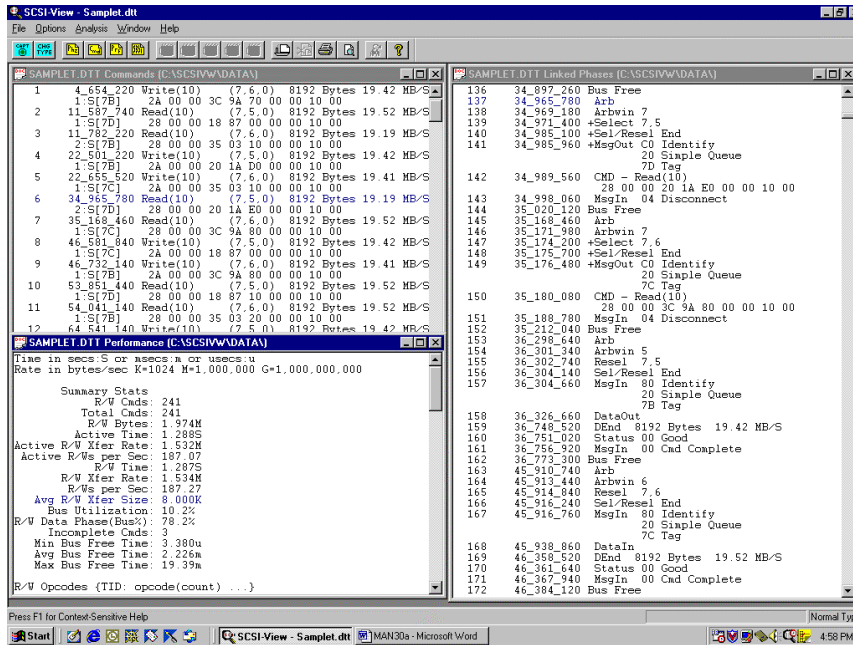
SCSI-View - Samplet.dtt

File Options Analysis Window Help

SAMPLET.DTT Commands (C:\SCSIVW\DATA\)

| | | | | | |
|---|---|---|---|---|---|
| 1 | 4_654_220 Write(10) | (7,6,0) | 8192 Bytes | 19.42 MB/S |
| | 1:S[7B] 2A 00 00 3C 9A 70 00 00 10 00 | | | |
| 2 | 11_587_740 Read(10) | (7,5,0) | 8192 Bytes | 19.52 MB/S |
| | 1:S[7D] 28 00 00 18 87 00 00 00 10 00 | | | |
| 3 | 11_782_220 Read(10) | (7,5,0) | 8192 Bytes | 19.19 MB/S |
| | 2:S[7B] 28 00 00 35 03 10 00 00 10 00 | | | |
| 4 | 22_501_220 Write(10) | (7,5,0) | 8192 Bytes | 19.42 MB/S |
| | 1:S[7B] 2A 00 00 20 1A D0 00 00 10 00 | | | |
| 5 | 22_655_520 Write(10) | (7,6,0) | 8192 Bytes | 19.41 MB/S |
| | 1:S[7C] 2A 00 00 35 03 10 00 00 10 00 | | | |
| 6 | 34_965_780 Read(10) | (7,5,0) | 8192 Bytes | 19.19 MB/S |
| | 2:S[7B] 28 00 00 20 1A E0 00 00 10 00 | | | |
| 7 | 35_168_460 Read(10) | (7,6,0) | 8192 Bytes | 19.52 MB/S |
| | 1:S[7C] 28 00 00 3C 9A 80 00 00 10 00 | | | |
| 8 | 46_581_840 Write(10) | (7,5,0) | 8192 Bytes | 19.42 MB/S |
| | 1:S[7C] 2A 00 00 18 87 00 00 00 10 00 | | | |
| 9 | 46_732_140 Write(10) | (7,6,0) | 8192 Bytes | 19.41 MB/S |
| | 1:S[7B] 2A 00 00 3C 9A 80 00 00 10 00 | | | |
| 10 | 53_851_440 Read(10) | (7,5,0) | 8192 Bytes | 19.52 MB/S |
| | 1:S[7D] 28 00 00 18 87 10 00 00 10 00 | | | |
| 11 | 54_041_140 Read(10) | (7,6,0) | 8192 Bytes | 19.52 MB/S |
| | 1:S[7B] 28 00 00 35 03 20 00 00 10 00 | | | |
| 12 | 64_541_140 Write(10) | (7,5,0) | 8192 Bytes | 19.42 MB/S |

SAMPLET.DTT Performance (C:\SCSIVW\DATA\)

Time in secs:S or msecs:m or usecs:u
Rate in bytes/sec K=1024 M=1,000,000 G=1,000,000,000

Summary Stats
R/W Cmds: 241
Total Cmds: 241
R/W Bytes: 1.974M
Active Time: 1.288S
Active R/W Xfer Rate: 1.532M
Active R/Ws per Sec: 187.07
R/W Time: 1.287S
R/W Xfer Rate: 1.534M
R/Ws per Sec: 187.27
Avg R/W Xfer Size: 8.000K
Bus Utilization: 10.2%
R/W Data Phase(Bus%): 78.2%
Incomplete Cmds: 3
Min Bus Free Time: 3.380u
Avg Bus Free Time: 2.226m
Max Bus Free Time: 19.39m

R/W Opcodes {TID: opcode(count) ...}

SAMPLET.DTT Linked Phases (C:\SCSIVW\DATA\)

136 34_897_260 Bus Free
137 34_965_780 Arb
138 34_969_180 Arbwin 7
139 34_971_400 +Select 7,5
140 34_985_100 +Sel/Resel End
141 34_985_960 +MsgOut C0 Identify
20 Simple Queue
7D Tag
142 34_989_560 CMD - Read(10)
28 00 00 20 1A E0 00 00 10 00
143 34_998_060 MsgIn 04 Disconnect
144 35_020_120 Bus Free
145 35_168_460 Arb
146 35_171_980 Arbwin 7
147 35_174_200 +Select 7,6
148 35_175_700 +Sel/Resel End
149 35_176_480 +MsgOut C0 Identify
20 Simple Queue
7C Tag
150 35_180_080 CMD - Read(10)
28 00 00 3C 9A 80 00 00 10 00
151 35_188_780 MsgIn 04 Disconnect
152 35_212_040 Bus Free
153 36_298_640 Arb
154 36_301_340 Arbwin 5
155 36_302_740 Resel 7,5
156 36_304_140 Sel/Resel End
157 36_304_660 MsgIn 80 Identify
20 Simple Queue
7B Tag
158 36_326_660 DataOut
159 36_748_520 DEnd 8192 Bytes 19.42 MB/S
160 36_751_020 Status 00 Good
161 36_756_920 MsgIn 00 Cmd Complete
162 36_773_300 Bus Free
163 45_910_740 Arb
164 45_913_440 Arbwin 6
165 45_914_840 Resel 7,6
166 45_916_240 Sel/Resel End
167 45_916_760 MsgIn 80 Identify
20 Simple Queue
7C Tag
168 45_938_860 DataIn
169 46_358_520 DEnd 8192 Bytes 19.52 MB/S
170 46_361_640 Status 00 Good
171 46_367_940 MsgIn 00 Cmd Complete
172 46_384_120 Bus Free

Press F1 for Context-Sensitive Help
Normal Typ

Start SCSI-View - Samplet.dtt MAN30a - Microsoft Word 4:58 PM